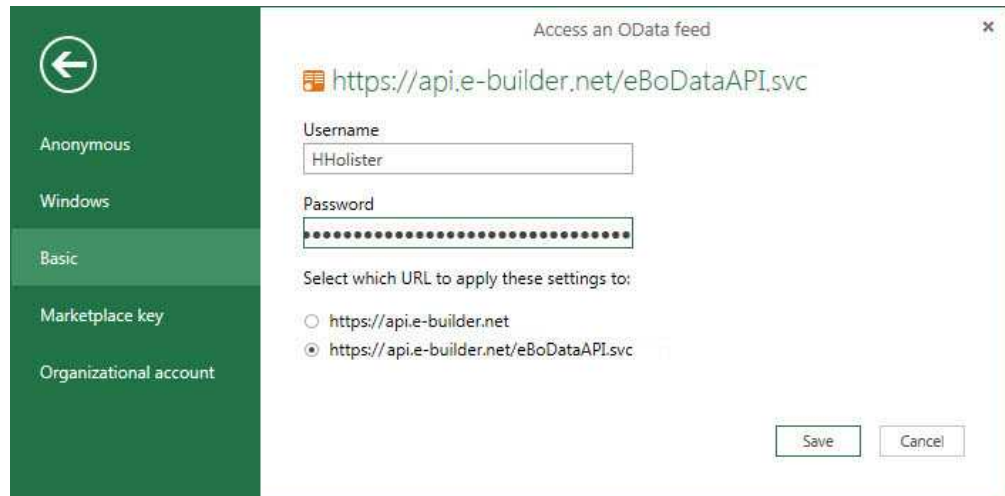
Anonymous

Windows

Basic

Marketplace key

Organizational account

Access an OData feed

×

https://api.e-builder.net/eBoDataAPI.svc

Username

HHolister

Password

••••••••••••••••••••••••••••••••

Select which URL to apply these settings to:

○ https://api.e-builder.net

◉ https://api.e-builder.net/eBoDataAPI.svc

Save

Cancel